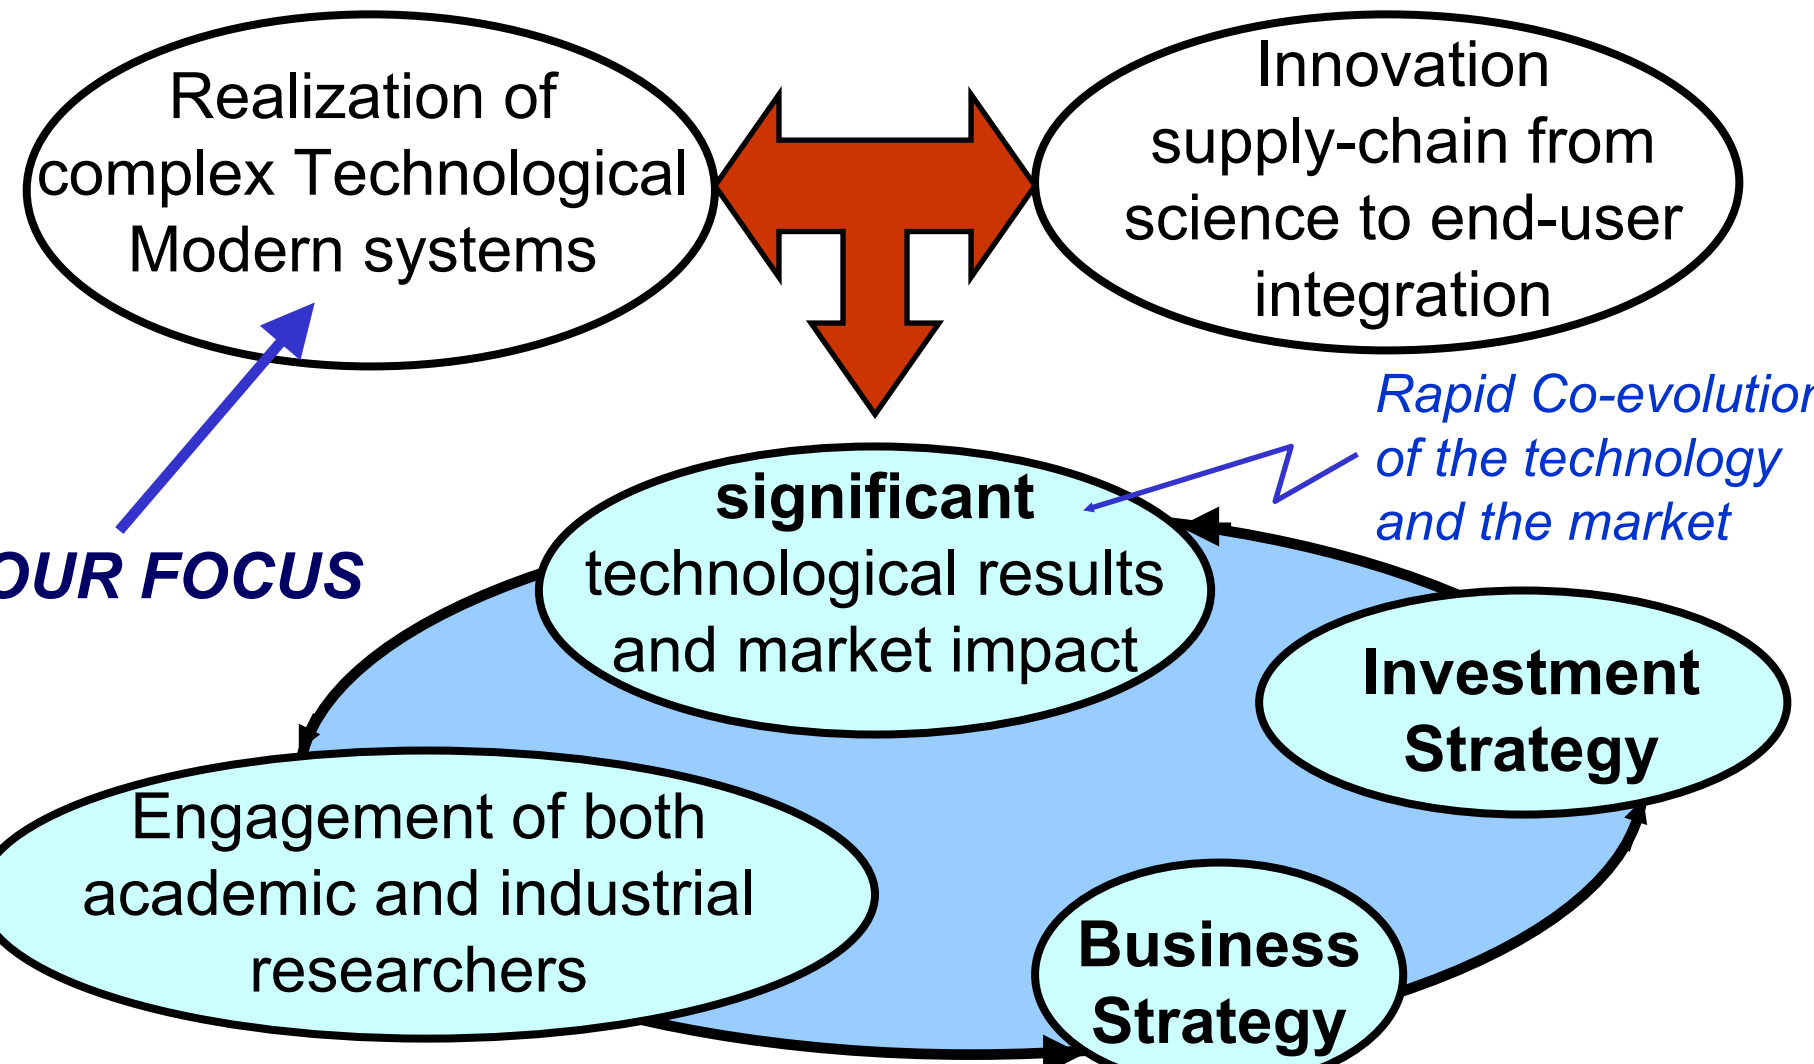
Realization of complex Technological Modern systems

Innovation supply-chain from science to end-user integration

OUR FOCUS

Rapid Co-evolution of the technology and the market

**significant** technological results and market impact

Investment Strategy

Engagement of both academic and industrial researchers

Business Strategy